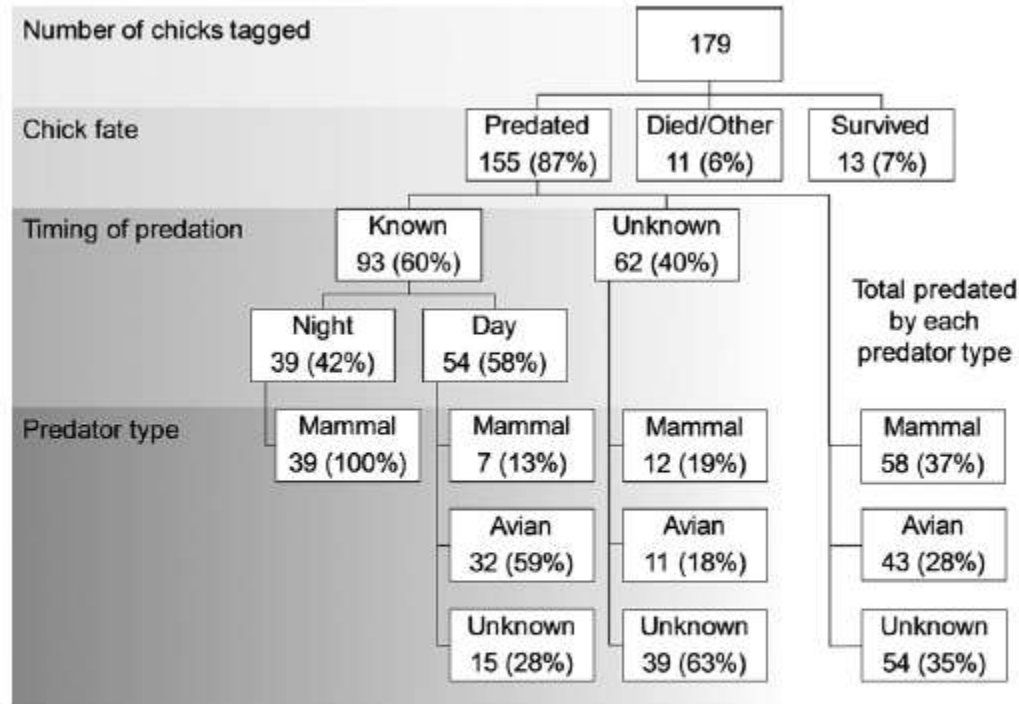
Number of chicks tagged

179

Chick fate

Predated
155 (87%)

Died/Other
11 (6%)

Survived
13 (7%)

Timing of predation

Known
93 (60%)

Unknown
62 (40%)

Night
39 (42%)

Day
54 (58%)

Total predated by each predator type

Predator type

Mammal
39 (100%)

Mammal
7 (13%)

Avian
32 (59%)

Unknown
15 (28%)

Mammal
12 (19%)

Avian
11 (18%)

Unknown
39 (63%)

Mammal
58 (37%)

Avian
43 (28%)

Unknown
54 (35%)